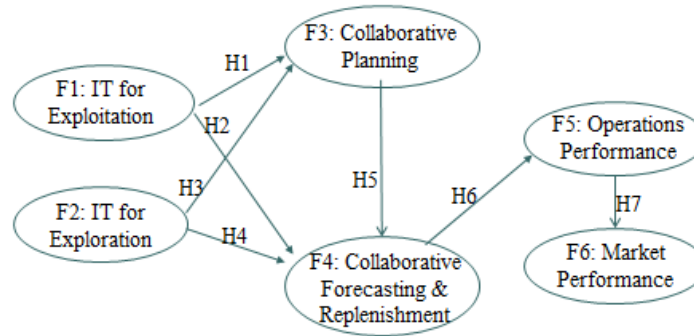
F1: IT for Exploitation

F2: IT for Exploration

F3: Collaborative Planning

F4: Collaborative Forecasting & Replenishment

F5: Operations Performance

F6: Market Performance

H1

H2

H3

H4

H5

H6

H7